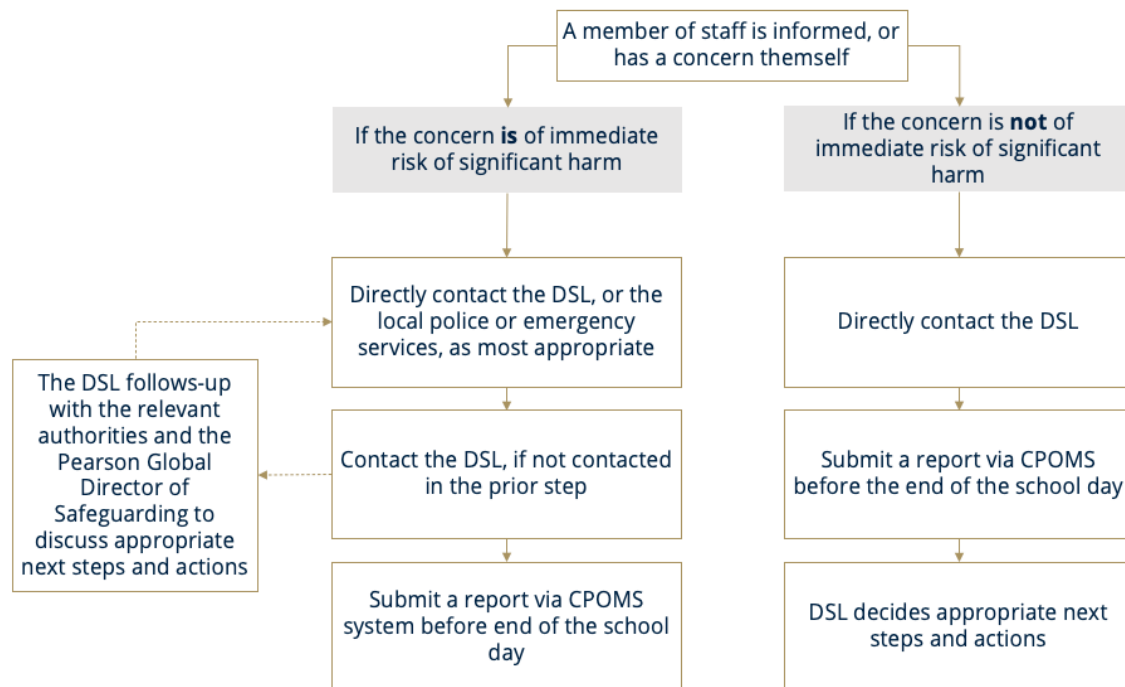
A member of staff is informed, or has a concern themself

If the concern **is** of immediate risk of significant harm

If the concern is **not** of immediate risk of significant harm

Directly contact the DSL, or the local police or emergency services, as most appropriate

Directly contact the DSL

The DSL follows-up with the relevant authorities and the Pearson Global Director of Safeguarding to discuss appropriate next steps and actions

Contact the DSL, if not contacted in the prior step

Submit a report via CPOMS before the end of the school day

Submit a report via CPOMS system before end of the school day

DSL decides appropriate next steps and actions